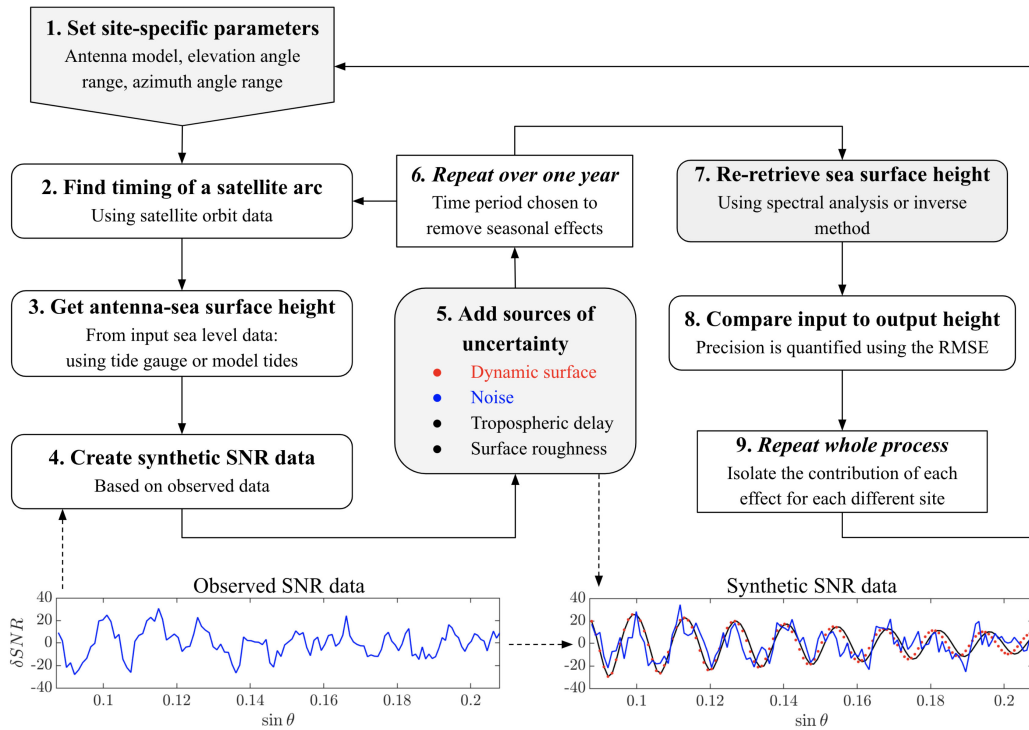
**1. Set site-specific parameters**
Antenna model, elevation angle range, azimuth angle range

**2. Find timing of a satellite arc**
Using satellite orbit data

**3. Get antenna-sea surface height**
From input sea level data: using tide gauge or model tides

**4. Create synthetic SNR data**
Based on observed data

**5. Add sources of uncertainty**
- Dynamic surface
- Noise
- Tropospheric delay
- Surface roughness

***6. Repeat over one year***
Time period chosen to remove seasonal effects

**7. Re-retrieve sea surface height**
Using spectral analysis or inverse method

**8. Compare input to output height**
Precision is quantified using the RMSE

***9. Repeat whole process***
Isolate the contribution of each effect for each different site

Observed SNR data

$\delta SNR$

40
20
0
-20
-40

0.1 0.12 0.14 0.16 0.18 0.2

$\sin\theta$

Synthetic SNR data

40
20
0
-20
-40

0.1 0.12 0.14 0.16 0.18 0.2

$\sin\theta$